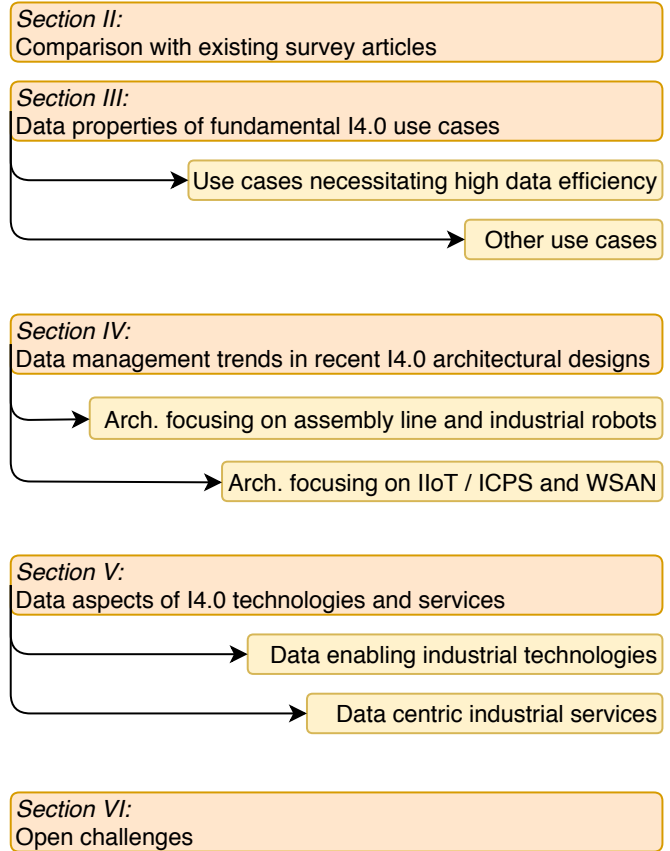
*Section II:*
Comparison with existing survey articles

*Section III:*
Data properties of fundamental I4.0 use cases

Use cases necessitating high data efficiency

Other use cases

*Section IV:*
Data management trends in recent I4.0 architectural designs

Arch. focusing on assembly line and industrial robots

Arch. focusing on IIoT / ICPS and WSAN

*Section V:*
Data aspects of I4.0 technologies and services

Data enabling industrial technologies

Data centric industrial services

*Section VI:*
Open challenges